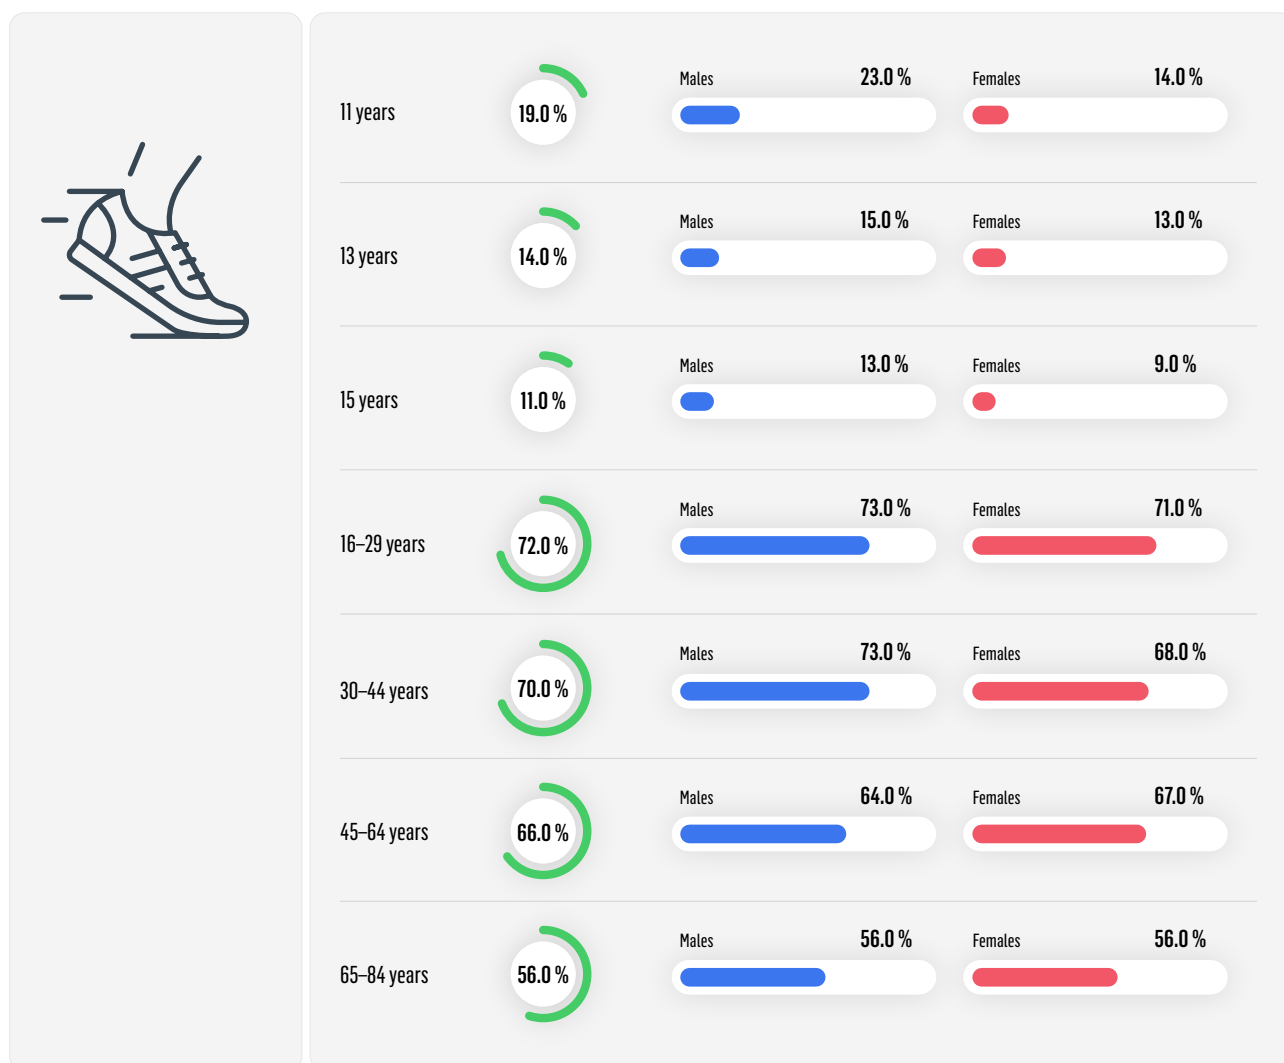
11 years
19.0 %
Males 23.0 %
Females 14.0 %

13 years
14.0 %
Males 15.0 %
Females 13.0 %

15 years
11.0 %
Males 13.0 %
Females 9.0 %

16–29 years
72.0 %
Males 73.0 %
Females 71.0 %

30–44 years
70.0 %
Males 73.0 %
Females 68.0 %

45–64 years
66.0 %
Males 64.0 %
Females 67.0 %

65–84 years
56.0 %
Males 56.0 %
Females 56.0 %